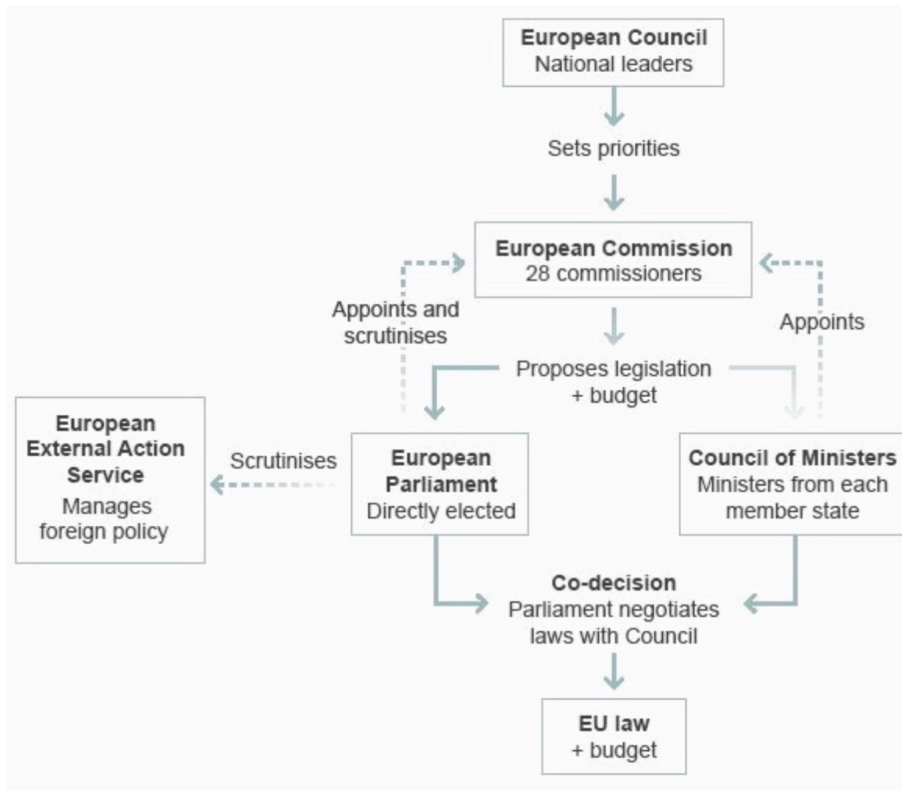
**European Council**
National leaders

Sets priorities

**European Commission**
28 commissioners

Appoints and scrutinises

Appoints

Proposes legislation + budget

**European External Action Service**
Manages foreign policy

Scrutinises

**European Parliament**
Directly elected

**Council of Ministers**
Ministers from each member state

**Co-decision**
Parliament negotiates laws with Council

**EU law**
+ budget